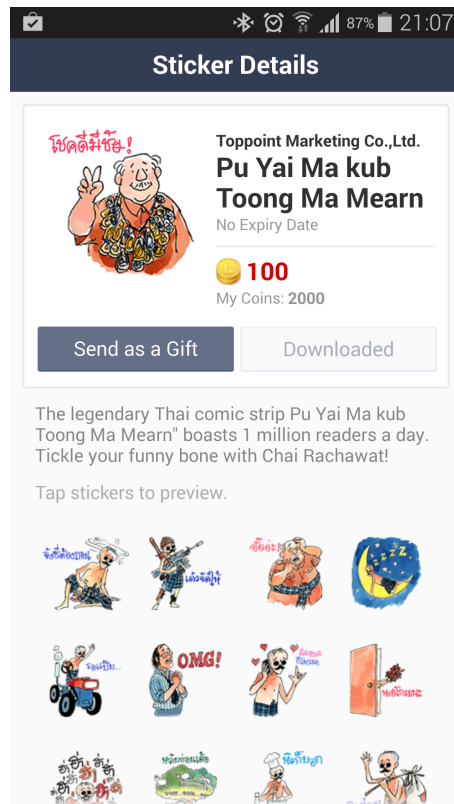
87% 21:07

Sticker Details

โชคดีมีชัย!

Toppoint Marketing Co.,Ltd.

Pu Yai Ma kub Toong Ma Mearn

No Expiry Date

100

My Coins: 2000

Send as a Gift

Downloaded

The legendary Thai comic strip Pu Yai Ma kub Toong Ma Mearn" boasts 1 million readers a day. Tickle your funny bone with Chai Rachawat!

Tap stickers to preview.

OMG!

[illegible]